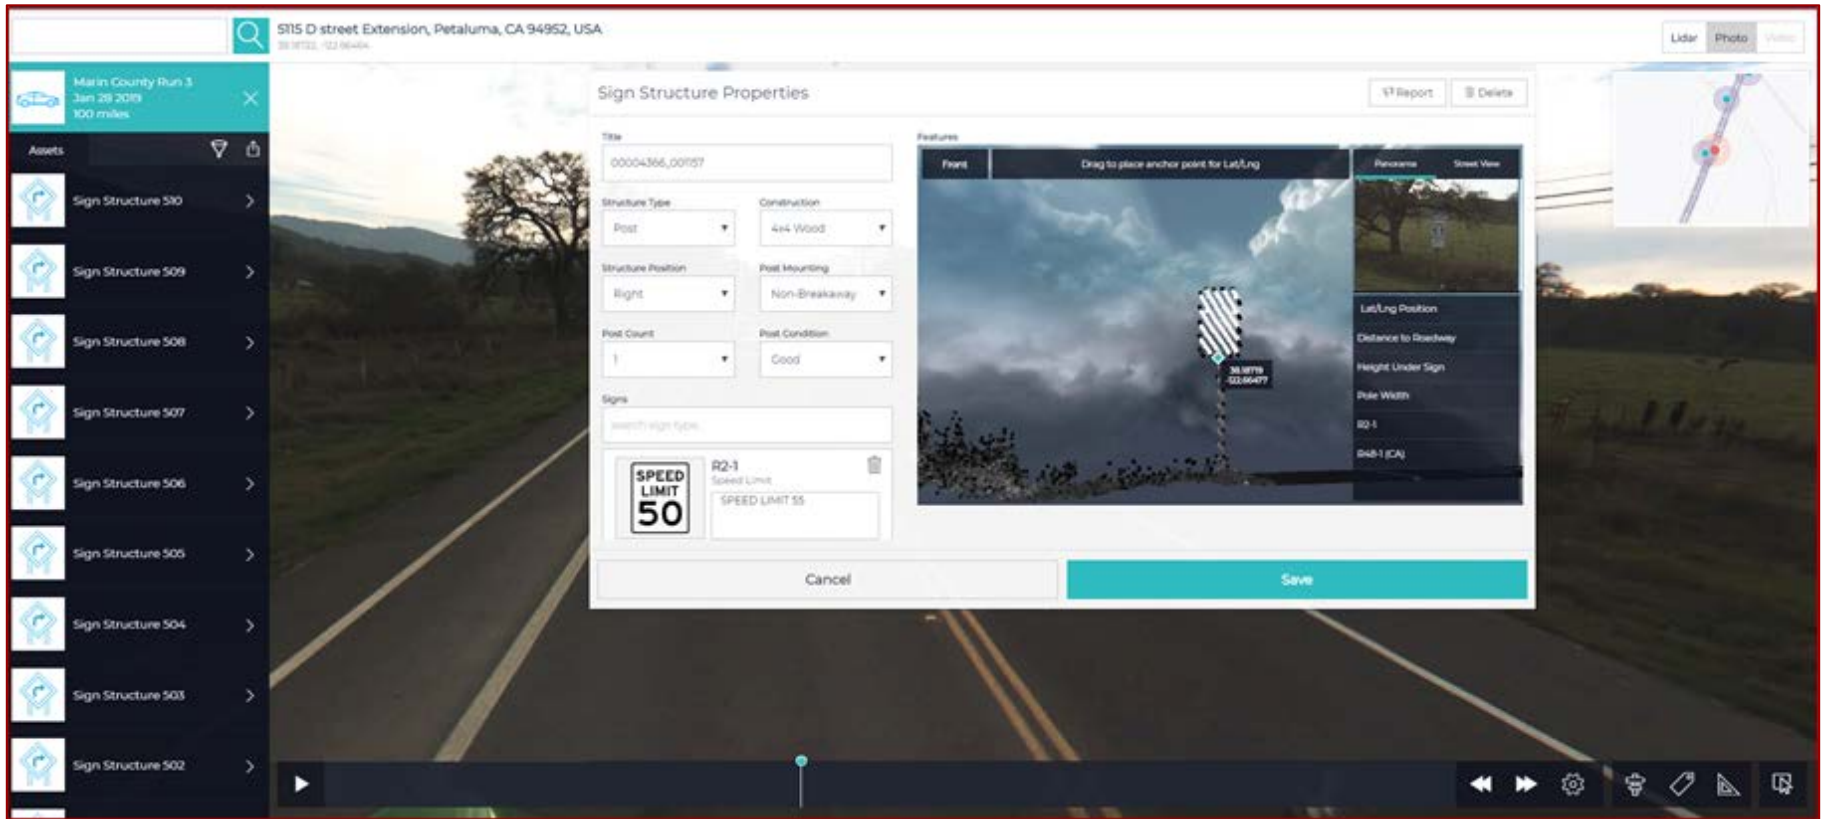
5115 D street Extension, Petaluma, CA 94952, USA
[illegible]

Lidar Photo Video

Marin County Run 3
Jan 28 2019
100 miles

Assets

Sign Structure 510
Sign Structure 509
Sign Structure 508
Sign Structure 507
Sign Structure 506
Sign Structure 505
Sign Structure 504
Sign Structure 503
Sign Structure 502

Sign Structure Properties

Report Delete

Title
00004366_00157

Structure Type
Post

Construction
4x4 Wood

Structure Position
Right

Post Mounting
Non-Breakaway

Post Count
1

Post Condition
Good

Signs
search sign type

SPEED LIMIT 50

R2-1
Speed Limit
SPEED LIMIT 55

Features

Front
Drag to place anchor point for Lat/Lng
Panorama Street View

38.18719
-122.66477

Lat/Lng Position
Distance to Roadway
Height Under Sign
Pole Width
R2-1
R48-1 (CA)

Cancel
Save